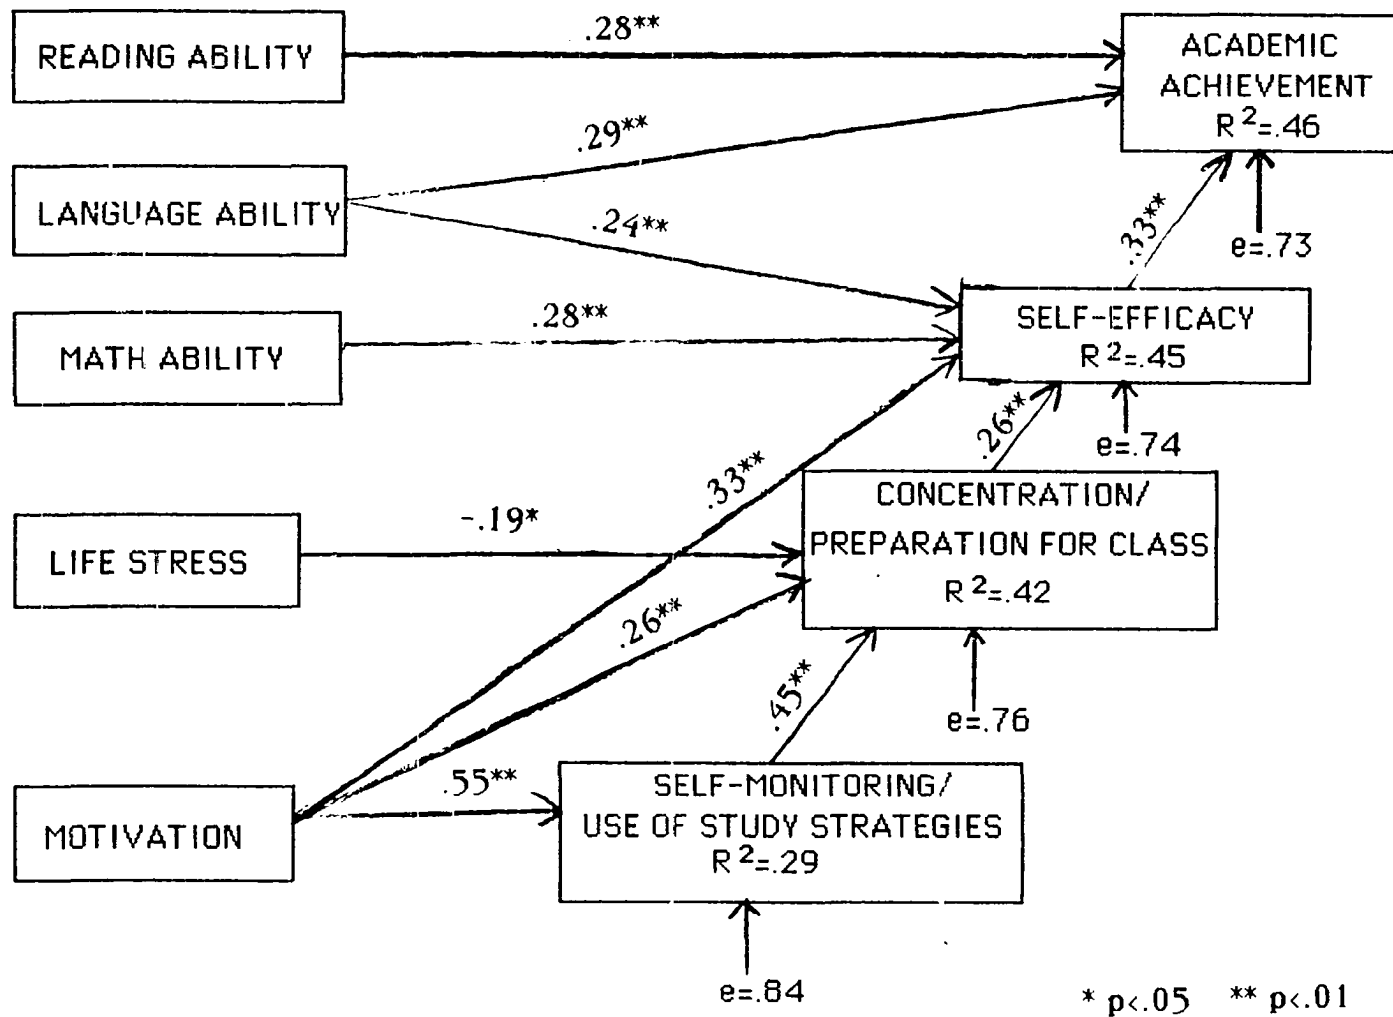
READING ABILITY

.28**

ACADEMIC ACHIEVEMENT $R^2$=.46

.29**

LANGUAGE ABILITY

.24**

.33**

e=.73

MATH ABILITY

.28**

SELF-EFFICACY $R^2$=.45

.26**

e=.74

.33**

LIFE STRESS

-.19*

CONCENTRATION/ PREPARATION FOR CLASS $R^2$=.42

.26**

.45**

e=.76

MOTIVATION

.55**

SELF-MONITORING/ USE OF STUDY STRATEGIES $R^2$=.29

e=.84

* p<.05 ** p<.01